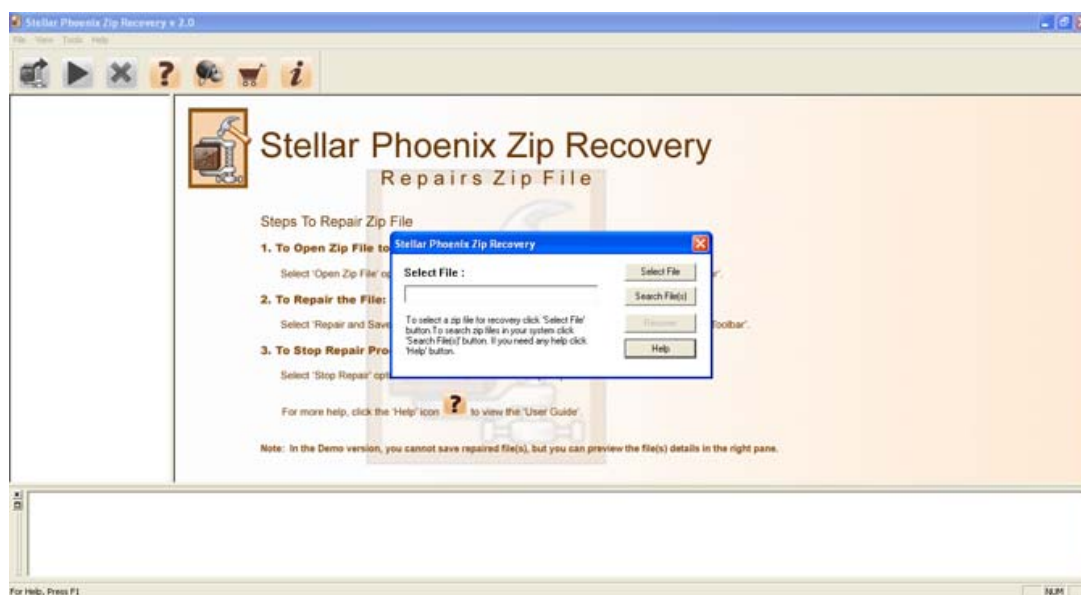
Stellar Phoenix Zip Recovery v 2.0

File View Tools Help

Stellar Phoenix Zip Recovery

Repairs Zip File

Steps To Repair Zip File

1. To Open Zip File to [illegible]

Select 'Open Zip File' op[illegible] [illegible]r'.

2. To Repair the File:

Select 'Repair and Save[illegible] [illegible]Toolbar'.

3. To Stop Repair Pro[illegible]

Select 'Stop Repair' opt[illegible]

For more help, click the 'Help' icon to view the 'User Guide'.

Note: In the Demo version, you cannot save repaired file(s), but you can preview the file(s) details in the right pane.

Stellar Phoenix Zip Recovery

Select File :

Select File

Search File(s)

Recover

Help

To select a zip file for recovery click 'Select File' button.To search zip files in your system click 'Search File(s)' button. If you need any help click 'Help' button.

For Help, Press F1

NUM